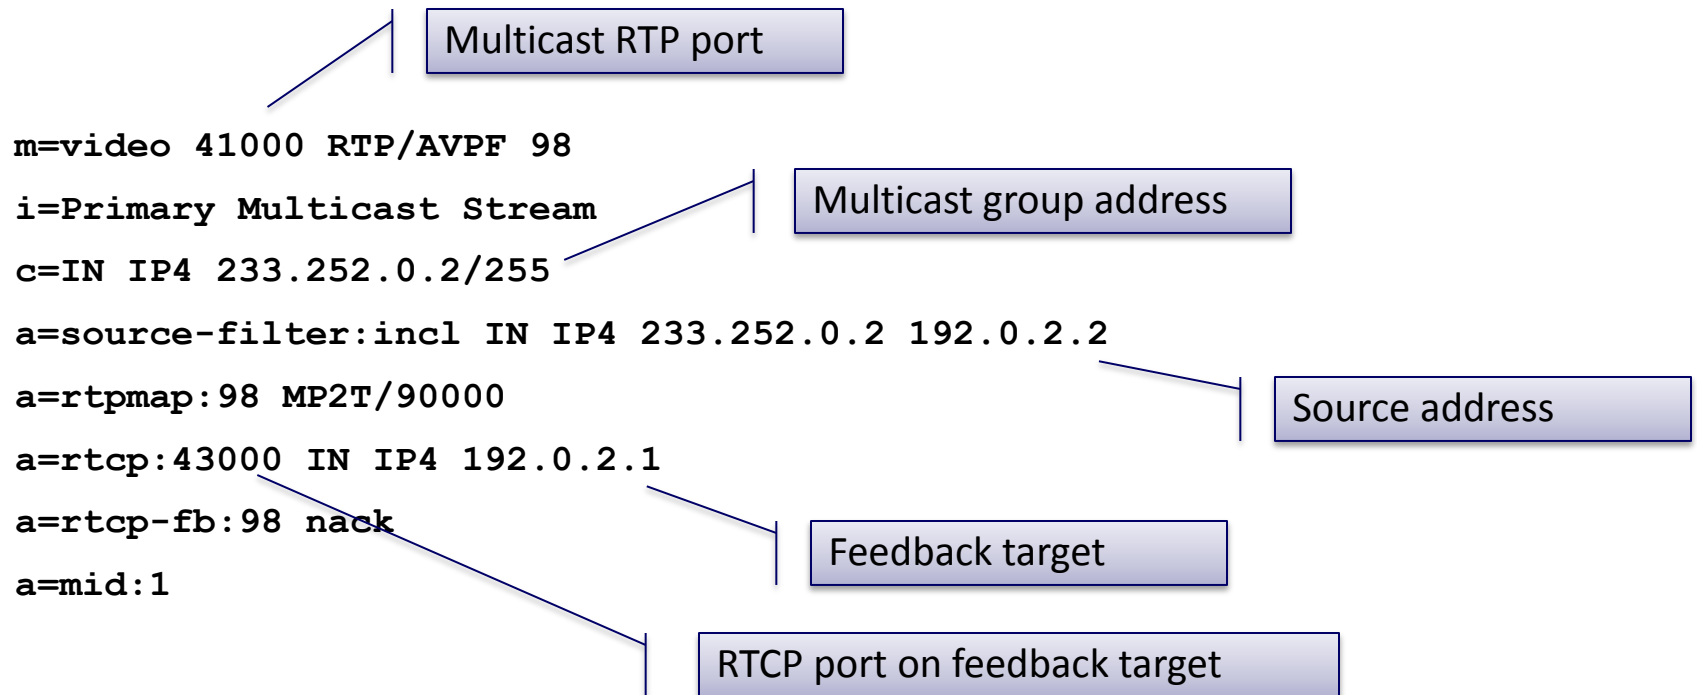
Multicast RTP port

m=video 41000 RTP/AVPF 98
i=Primary Multicast Stream
c=IN IP4 233.252.0.2/255
a=source-filter:incl IN IP4 233.252.0.2 192.0.2.2
a=rtpmap:98 MP2T/90000
a=rtcp:43000 IN IP4 192.0.2.1
a=rtcp-fb:98 nack
a=mid:1

Multicast group address

Source address

Feedback target

RTCP port on feedback target